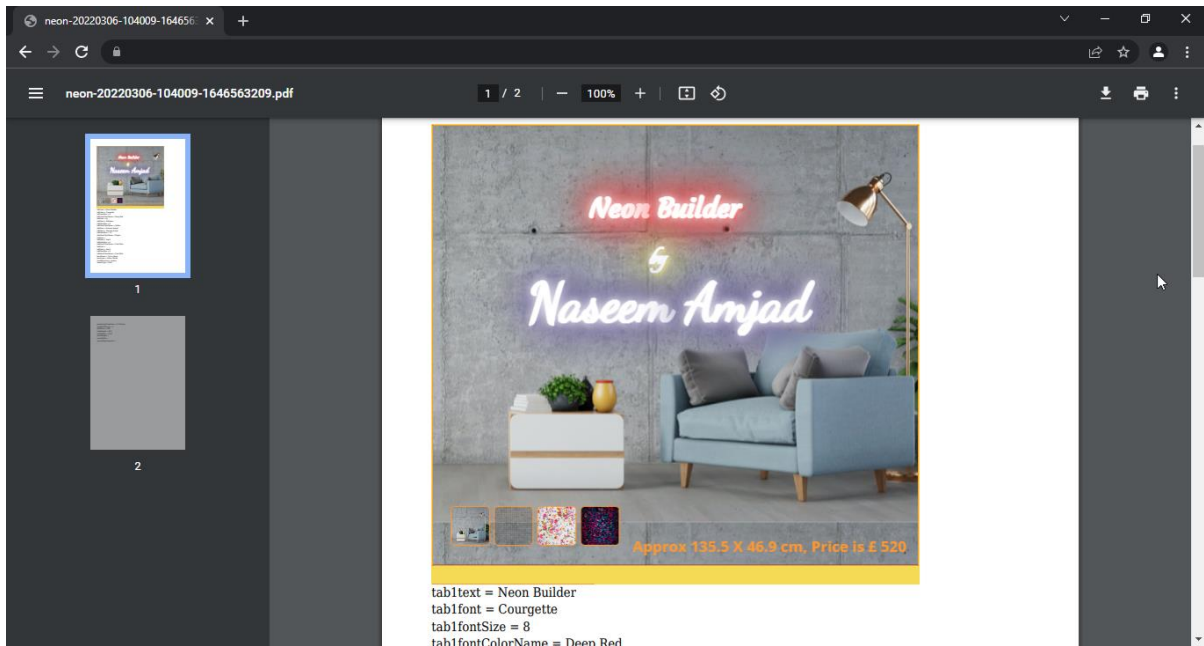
neon-20220306-104009-164656

neon-20220306-104009-1646563209.pdf

1 / 2

100%

1

2

Neon Builder

&

Naseem Amjad

Approx 135.5 X 46.9 cm, Price is £ 520

tab1text = Neon Builder
tab1font = Courgette
tab1fontSize = 8
tab1fontColorName = Deep Red